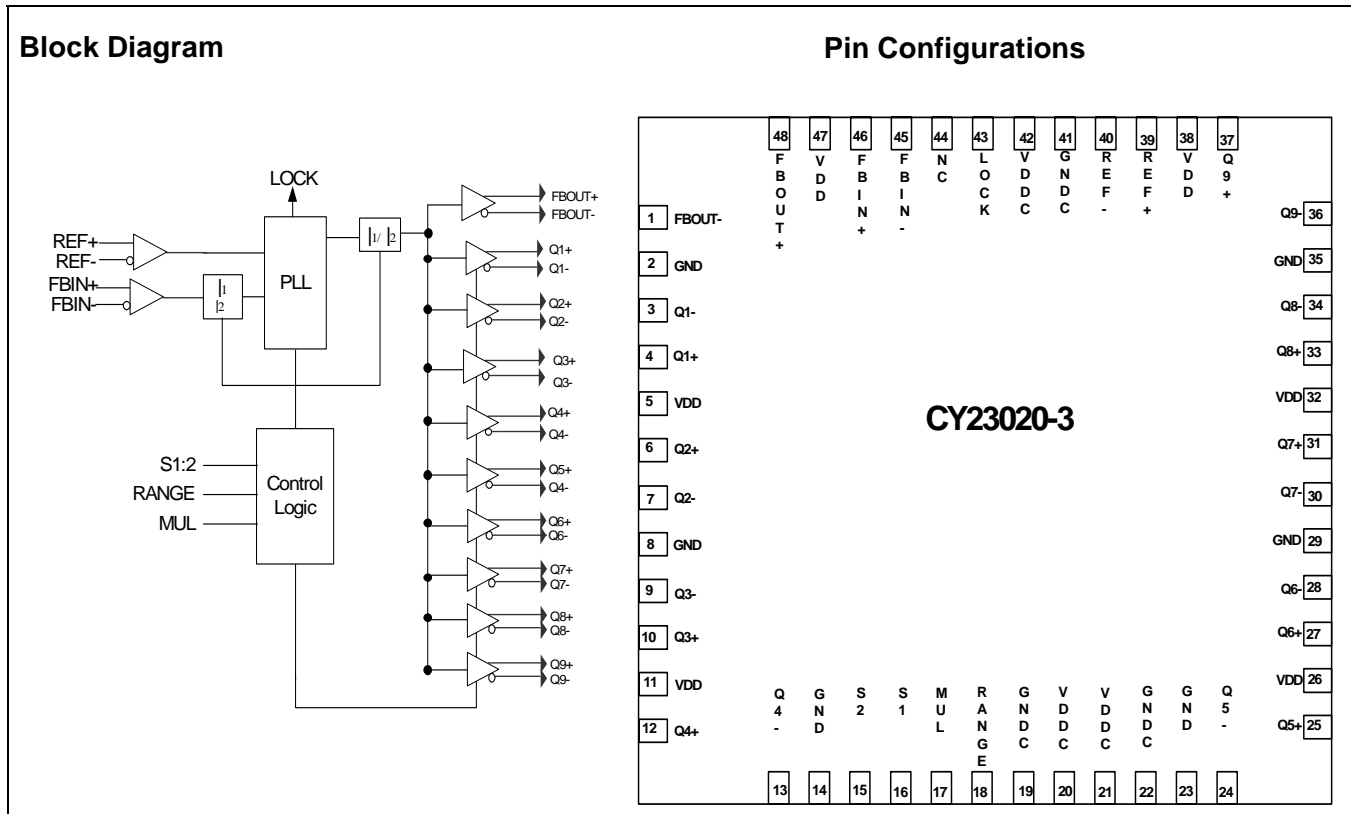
Block Diagram

Pin Configurations

LOCK

REF+
REF-
FBIN+
FBIN-

PLL

$|1$
$|2$

$|1/ |2$

FBOUT+
FBOUT-
Q1+
Q1-
Q2+
Q2-
Q3+
Q3-
Q4+
Q4-
Q5+
Q4-
Q6+
Q6-
Q7+
Q7-
Q8+
Q8-
Q9+
Q9-

S1:2
RANGE
MUL

Control Logic

48 FBOUT+
47 VDD
46 FBIN+
45 FBIN-
44 NC
43 LOCK
42 VDDC
41 GNDC
40 REF-
39 REF+
38 VDD
37 Q9+

1 FBOUT-
2 GND
3 Q1-
4 Q1+
5 VDD
6 Q2+
7 Q2-
8 GND
9 Q3-
10 Q3+
11 VDD
12 Q4+

Q9- 36
GND 35
Q8- 34
Q8+ 33
VDD 32
Q7+ 31
Q7- 30
GND 29
Q6- 28
Q6+ 27
VDD 26
Q5+ 25

CY23020-3

Q4-
GND
S2
S1
MUL
RANGE
GNDC
VDDC
VDDC
GNDC
GND
Q5-

13
14
15
16
17
18
19
20
21
22
23
24